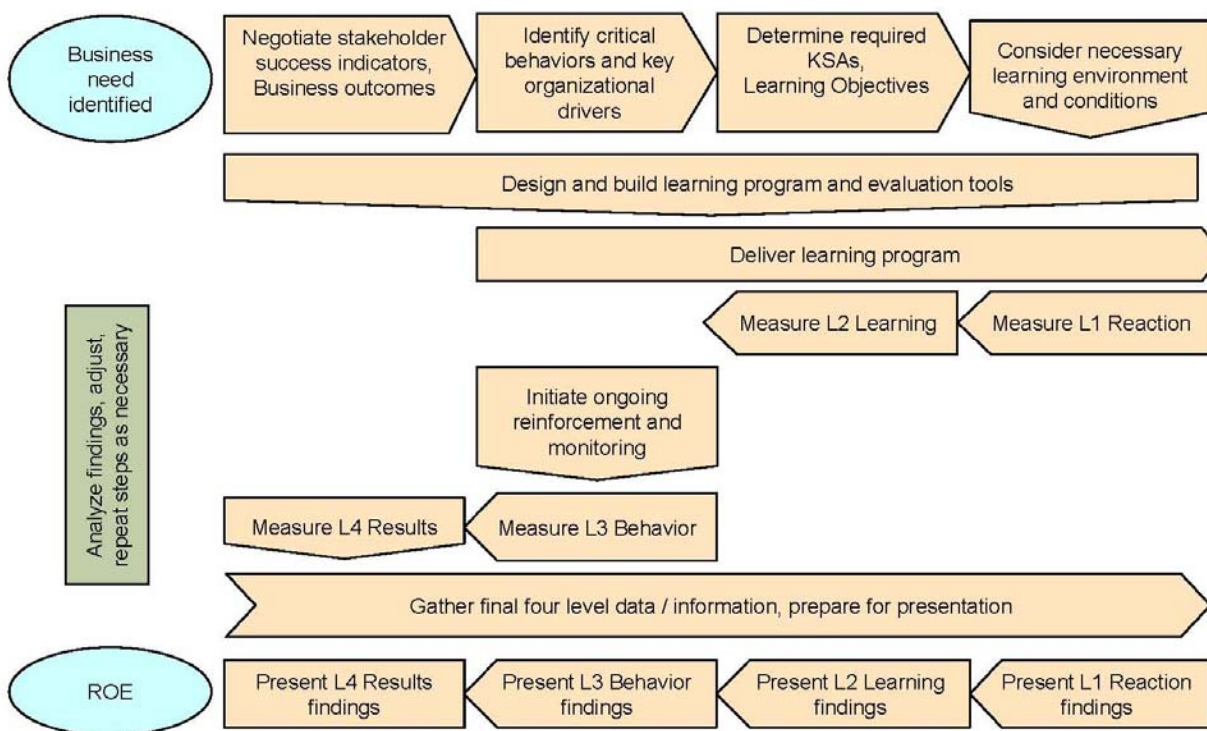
Business need identified

Negotiate stakeholder success indicators, Business outcomes

Identify critical behaviors and key organizational drivers

Determine required KSAs, Learning Objectives

Consider necessary learning environment and conditions

Design and build learning program and evaluation tools

Deliver learning program

Measure L2 Learning

Measure L1 Reaction

Analyze findings, adjust, repeat steps as necessary

Initiate ongoing reinforcement and monitoring

Measure L4 Results

Measure L3 Behavior

Gather final four level data / information, prepare for presentation

ROE

Present L4 Results findings

Present L3 Behavior findings

Present L2 Learning findings

Present L1 Reaction findings